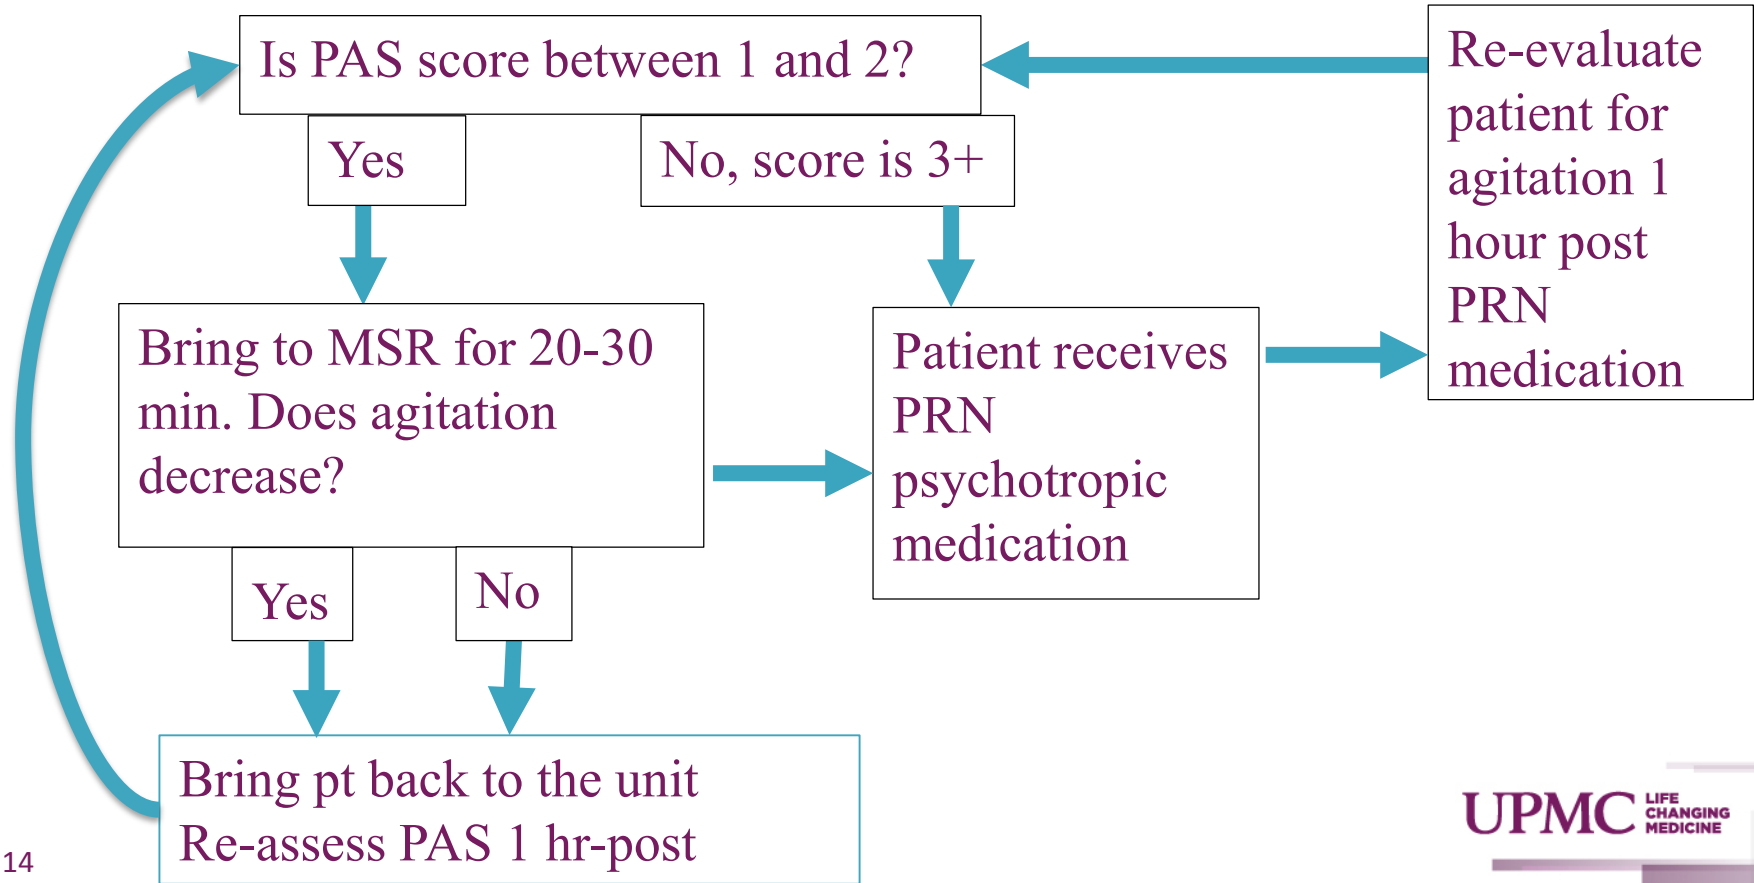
Is PAS score between 1 and 2?

Yes

No, score is 3+

Re-evaluate patient for agitation 1 hour post PRN medication

Bring to MSR for 20-30 min. Does agitation decrease?

Patient receives PRN psychotropic medication

Yes

No

Bring pt back to the unit
Re-assess PAS 1 hr-post

14

UPMC LIFE CHANGING MEDICINE